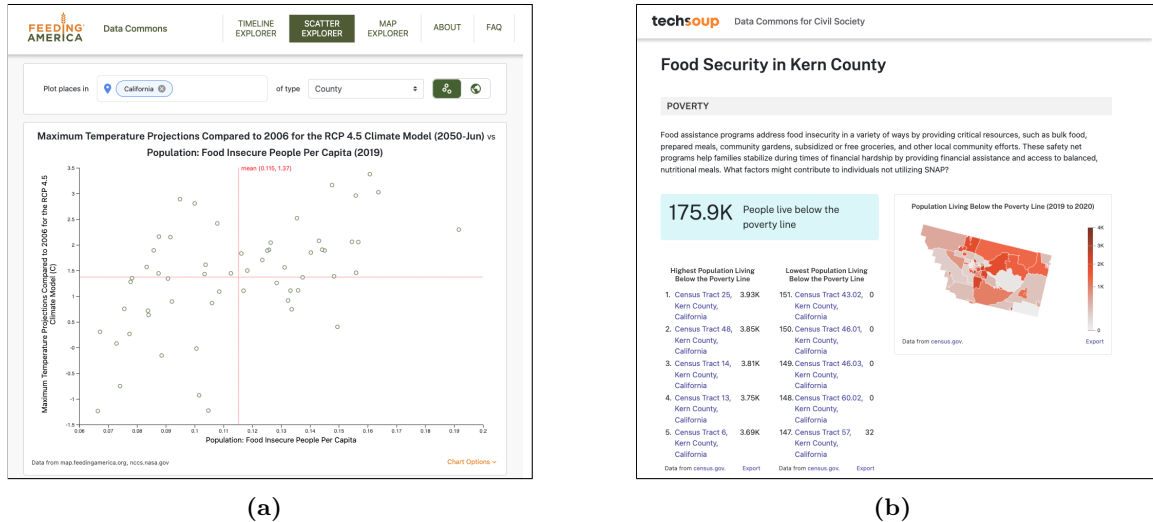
FEEDING AMERICA Data Commons

TIMELINE EXPLORER | SCATTER EXPLORER | MAP EXPLORER | ABOUT | FAQ

Plot places in California of type County

Maximum Temperature Projections Compared to 2006 for the RCP 4.5 Climate Model (2050-Jun) vs Population: Food Insecure People Per Capita (2019)

mean (0.115, 1.37)

Maximum Temperature Projections Compared to 2006 for the RCP 4.5 Climate Model (°C)

3.5, 3, 2.5, 2, 1.5, 1, 0.5, 0, -0.5, -1, -1.5

0.06, 0.07, 0.08, 0.09, 0.1, 0.11, 0.12, 0.13, 0.14, 0.15, 0.16, 0.17, 0.18, 0.19, 0.2

Population: Food Insecure People Per Capita

Data from map.feedingamerica.org, nccs.nasa.gov

Chart Options

(a)

techsoup Data Commons for Civil Society

Food Security in Kern County

POVERTY

Food assistance programs address food insecurity in a variety of ways by providing critical resources, such as bulk food, prepared meals, community gardens, subsidized or free groceries, and other local community efforts. These safety net programs help families stabilize during times of financial hardship by providing financial assistance and access to balanced, nutritional meals. What factors might contribute to individuals not utilizing SNAP?

175.9K People live below the poverty line

Population Living Below the Poverty Line (2019 to 2020)

4K, 3K, 2K, 1K, 0

Data from census.gov. Export

Highest Population Living Below the Poverty Line

1. Census Tract 25, Kern County, California 3.93K
2. Census Tract 48, Kern County, California 3.85K
3. Census Tract 14, Kern County, California 3.81K
4. Census Tract 13, Kern County, California 3.75K
5. Census Tract 6, Kern County, California 3.69K

Data from census.gov. Export

Lowest Population Living Below the Poverty Line

151. Census Tract 43.02, Kern County, California 0
150. Census Tract 46.01, Kern County, California 0
149. Census Tract 46.03, Kern County, California 0
148. Census Tract 60.02, Kern County, California 0
147. Census Tract 57, Kern County, California 32

Data from census.gov. Export

(b)